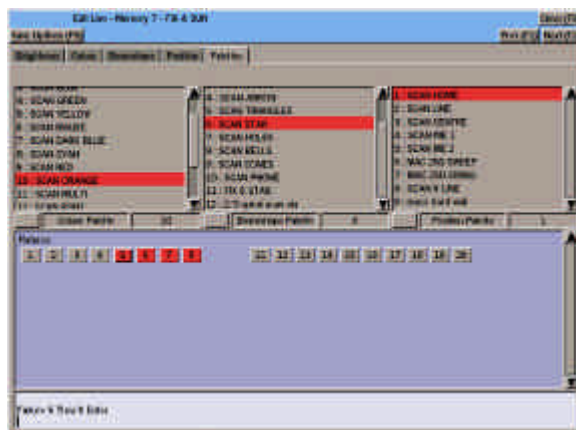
Edit Live - Memory 7 - Fill & SUB

See Options (F9)

Brightness | Colour | Beamshape | Position | Palettes

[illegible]
SCAN GREEN
SCAN YELLOW
SCAN WHITE
SCAN DARK BLUE
SCAN CYAN
SCAN RED
10 - SCAN ORANGE
11 - SCAN MULTI
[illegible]

SCAN WHITE
SCAN TRIANGLE
6 - SCAN STAR
7 - SCAN HOLES
8 - SCAN BELLS
9 - SCAN CONES
10 - SCAN PHONE
11 - TIX & STAR
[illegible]

1 - SCAN HOME
2 - SCAN LINE
3 - SCAN CENTRE
SCAN PIE 1
SCAN PIE 2
MAC 250 SWEEP
MAC 250 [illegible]
SCAN V LINE
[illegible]

Colour Palette | 10
Beamshape Palette | 6
Position Palette | 1

Fixtures

1 2 3 4 5 6 7 8 11 12 13 14 15 16 17 18 19 20

Fixture & Time & Enter